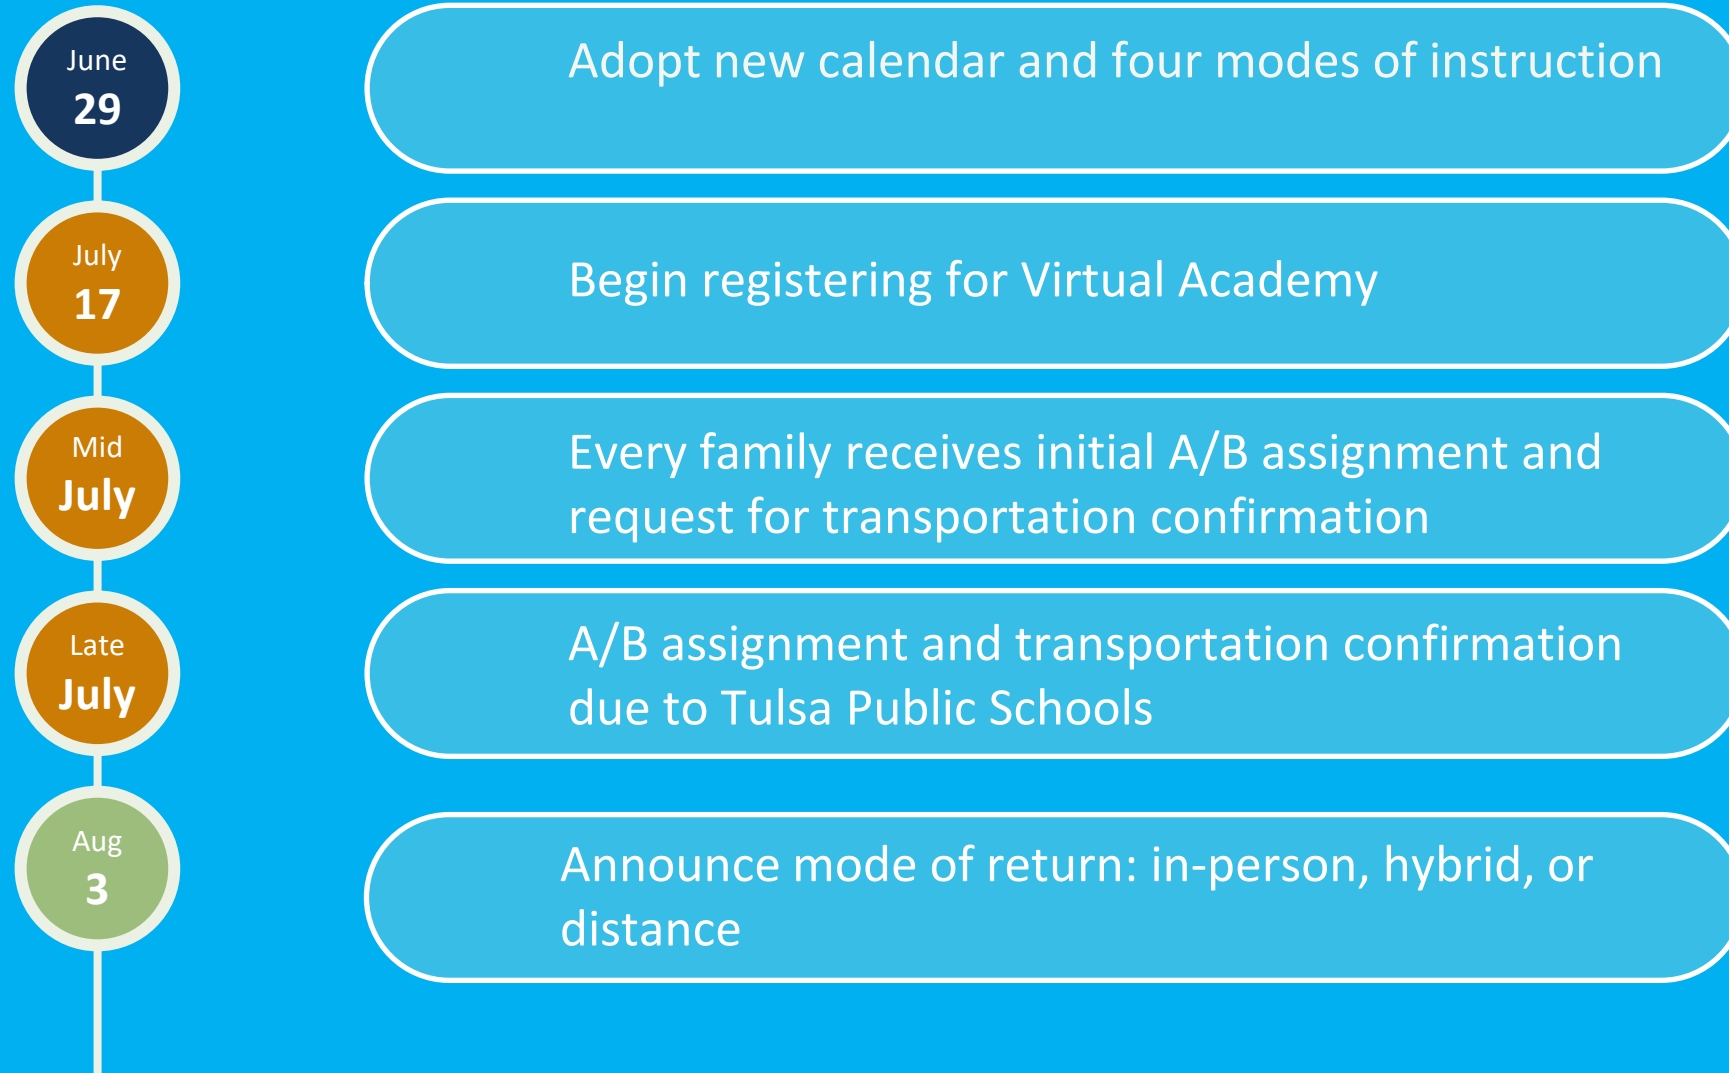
June
29

Adopt new calendar and four modes of instruction

July
17

Begin registering for Virtual Academy

Mid
July

Every family receives initial A/B assignment and request for transportation confirmation

Late
July

A/B assignment and transportation confirmation due to Tulsa Public Schools

Aug
3

Announce mode of return: in-person, hybrid, or distance